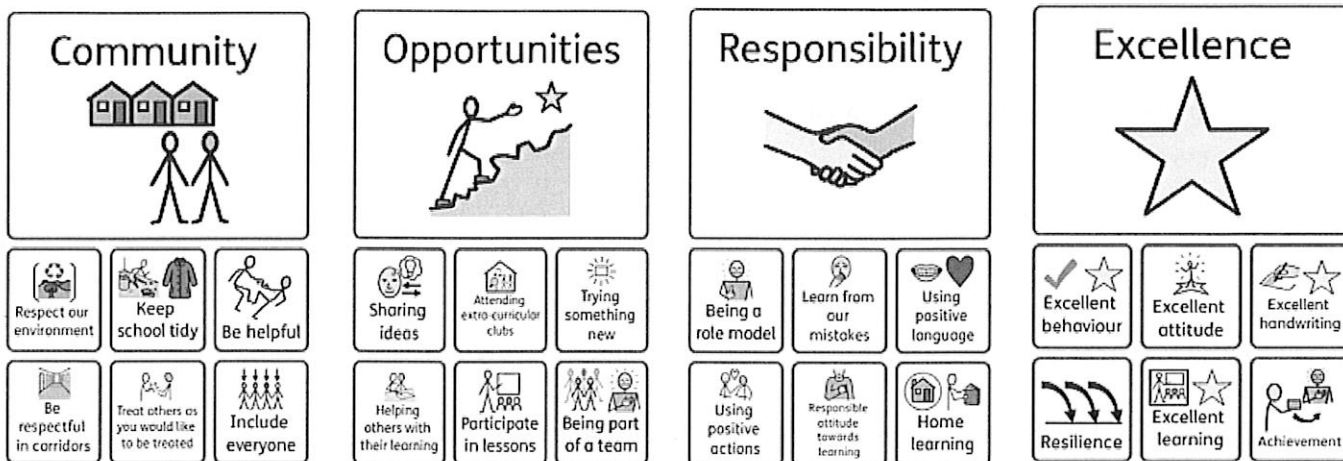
Community

Respect our environment

Keep school tidy

Be helpful

Be respectful in corridors

Treat others as you would like to be treated

Include everyone

Opportunities

Sharing ideas

Attending extra-curricular clubs

Trying something new

Helping others with their learning

Participate in lessons

Being part of a team

Responsibility

Being a role model

Learn from our mistakes

Using positive language

Using positive actions

Responsible attitude towards learning

Home learning

Excellence

Excellent behaviour

Excellent attitude

Excellent handwriting

Resilience

Excellent learning

Achievement